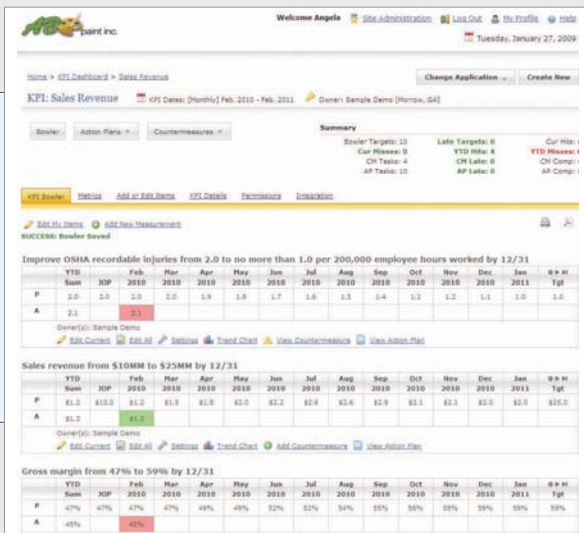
ABC paint inc.

Welcome Angela | Site Administration | Log Out | My Profile | Help

Tuesday, January 27, 2009

Home > KPI Dashboard > Sales Revenue

Change Application | Create New

KPI: Sales Revenue | KPI Dates: [Monthly] Feb. 2010 - Feb. 2011 | Owner: Sample Demo [Morrow, GA]

Bowler | Action Plans | Countermeasures

Summary

Bowler Targets: 10 | Late Targets: 0 | Cur Hits:
Cur Misses: 0 | YTD Hits: 4 | YTD Misses:
CM Tasks: 4 | CM Late: 0 | CM Comp:
AP Tasks: 10 | AP Late: 0 | AP Comp:

KPI Bowler | Metrics | Add or Edit Items | KPI Details | Permissions | Integration

Edit My Items | Add New Measurement

SUCCESS: Bowler Saved

Improve OSHA recordable injuries from 2.0 to no more than 1.0 per 200,000 employee hours worked by 12/31

| | YTD Sum | JOP | Feb 2010 | Mar 2010 | Apr 2010 | May 2010 | Jun 2010 | Jul 2010 | Aug 2010 | Sep 2010 | Oct 2010 | Nov 2010 | Dec 2010 | Jan 2011 | Tgt |
|---|---|---|---|---|---|---|---|---|---|---|---|---|---|---|---|
| P | 2.0 | 2.0 | 2.0 | 2.0 | 1.9 | 1.8 | 1.7 | 1.6 | 1.5 | 1.4 | 1.2 | 1.2 | 1.1 | 1.0 | 1.0 |
| A | 2.1 | | 2.1 | | | | | | | | | | | | |

Owner(s): Sample Demo
Edit Current | Edit All | Settings | Trend Chart | View Countermeasure | View Action Plan

Sales revenue from $10MM to $25MM by 12/31

| | YTD Sum | JOP | Feb 2010 | Mar 2010 | Apr 2010 | May 2010 | Jun 2010 | Jul 2010 | Aug 2010 | Sep 2010 | Oct 2010 | Nov 2010 | Dec 2010 | Jan 2011 | Tgt |
|---|---|---|---|---|---|---|---|---|---|---|---|---|---|---|---|
| P | $1.2 | $10.0 | $1.2 | $1.5 | $1.8 | $2.0 | $2.2 | $2.4 | $2.6 | $2.9 | $3.1 | $2.1 | $2.0 | $2.0 | $25.0 |
| A | $1.3 | | $1.3 | | | | | | | | | | | | |

Owner(s): Sample Demo
Edit Current | Edit All | Settings | Trend Chart | Add Countermeasure | View Action Plan

Gross margin from 47% to 59% by 12/31

| | YTD Sum | JOP | Feb 2010 | Mar 2010 | Apr 2010 | May 2010 | Jun 2010 | Jul 2010 | Aug 2010 | Sep 2010 | Oct 2010 | Nov 2010 | Dec 2010 | Jan 2011 | Tgt |
|---|---|---|---|---|---|---|---|---|---|---|---|---|---|---|---|
| P | 47% | 47% | 47% | 47% | 49% | 49% | 52% | 52% | 54% | 55% | 56% | 58% | 59% | 59% | 59% |
| A | 45% | | 45% | | | | | | | | | | | | |